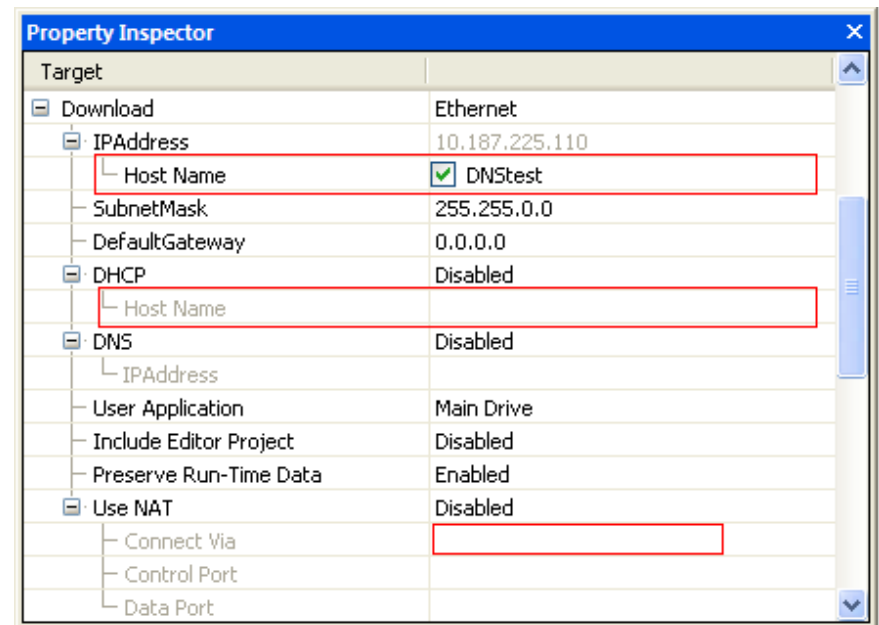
Property Inspector

| Target | |
|---|---|
| Download | Ethernet |
| IPAddress | 10.187.225.110 |
| Host Name | DNStest |
| SubnetMask | 255.255.0.0 |
| DefaultGateway | 0.0.0.0 |
| DHCP | Disabled |
| Host Name | |
| DNS | Disabled |
| IPAddress | |
| User Application | Main Drive |
| Include Editor Project | Disabled |
| Preserve Run-Time Data | Enabled |
| Use NAT | Disabled |
| Connect Via | |
| Control Port | |
| Data Port | |